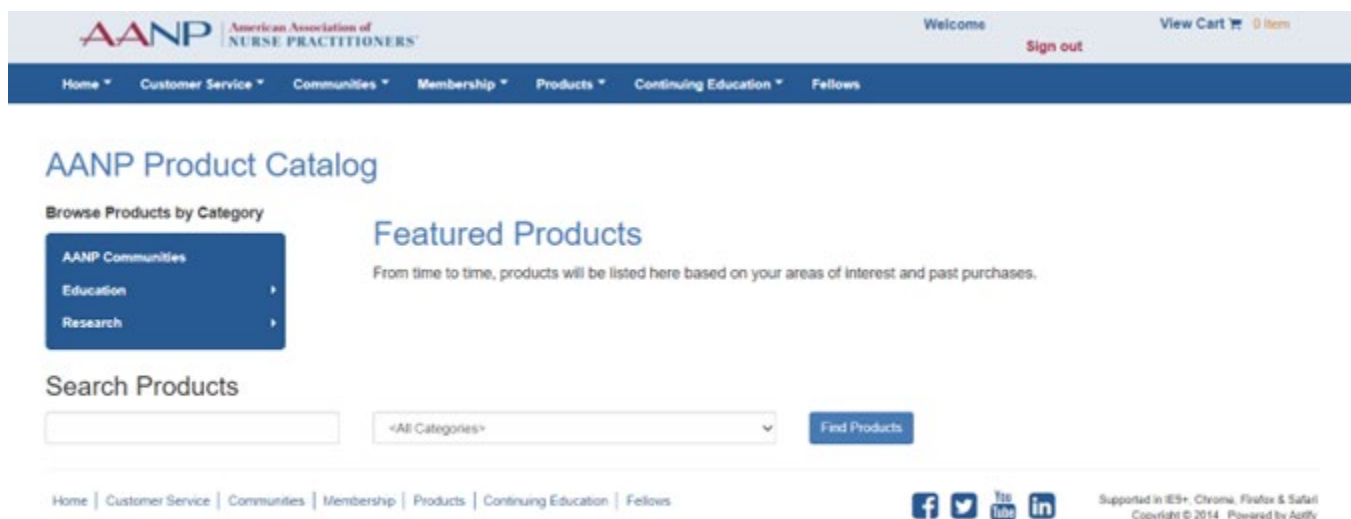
AANP American Association of NURSE PRACTITIONERS

Welcome

Sign out

View Cart 0 Item

Home ▾ Customer Service ▾ Communities ▾ Membership ▾ Products ▾ Continuing Education ▾ Fellows

AANP Product Catalog

Browse Products by Category

AANP Communities

Education

Research

Featured Products

From time to time, products will be listed here based on your areas of interest and past purchases.

Search Products

<All Categories>

Find Products

Home | Customer Service | Communities | Membership | Products | Continuing Education | Fellows

You Tube

Supported in IE9+, Chrome, Firefox & Safari
Copyright © 2014 Powered by Aptify